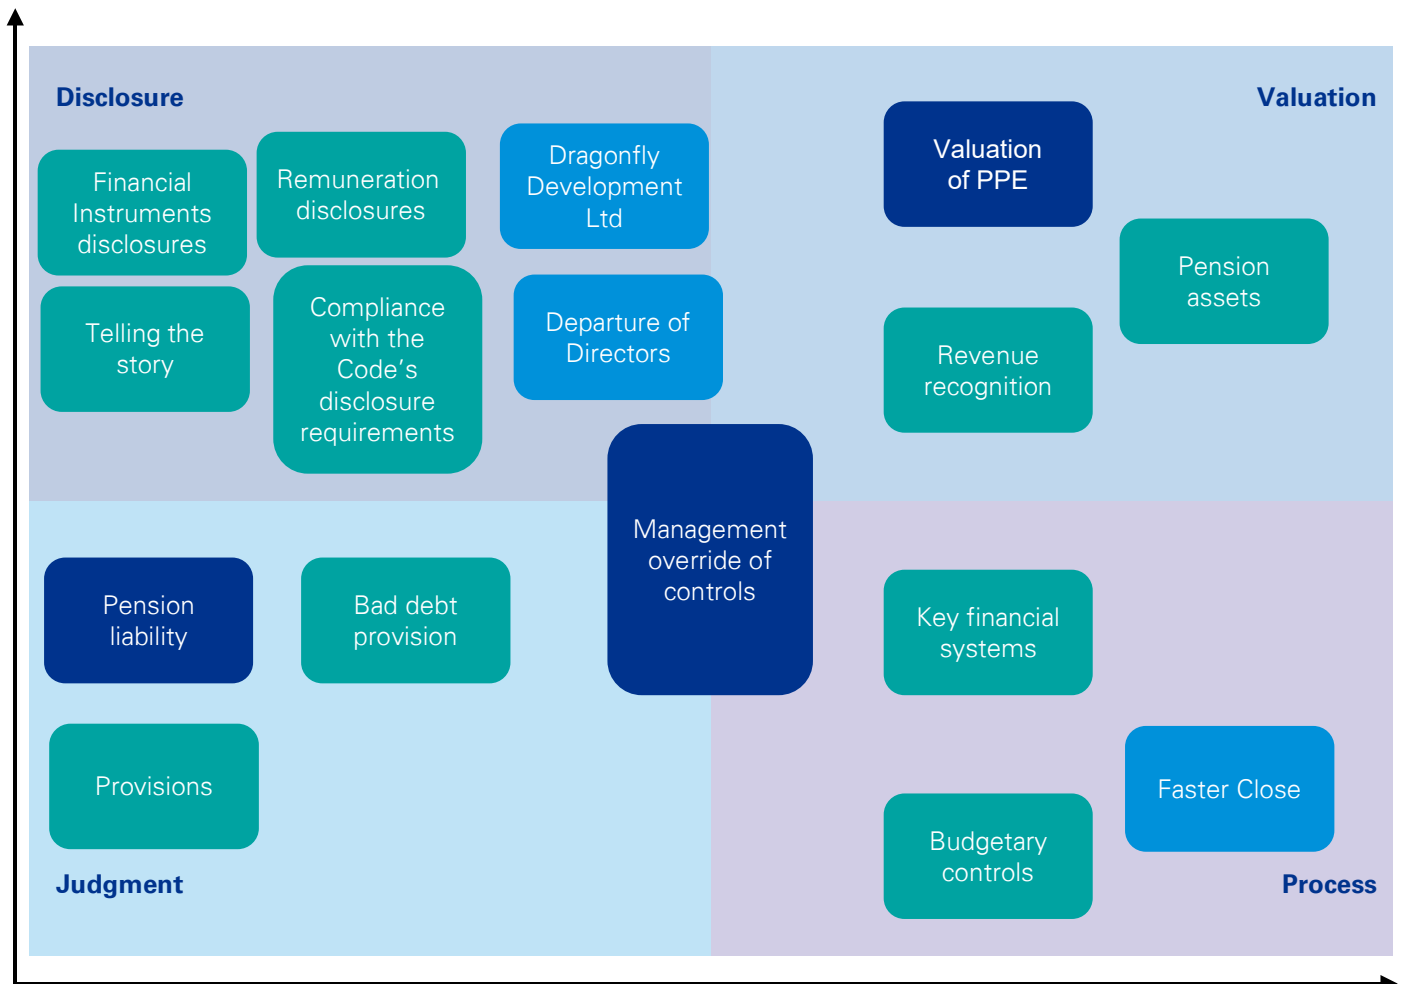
Disclosure

Financial Instruments disclosures

Remuneration disclosures

Dragonfly Development Ltd

Telling the story

Compliance with the Code's disclosure requirements

Departure of Directors

Valuation

Valuation of PPE

Pension assets

Revenue recognition

Management override of controls

Pension liability

Bad debt provision

Provisions

Judgment

Key financial systems

Faster Close

Budgetary controls

Process